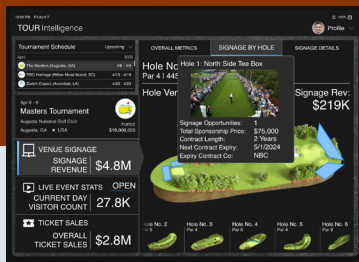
TOUR Intelligence

Profile

Tournament Schedule

Upcoming

April

The Masters (Augusta, GA)

RBC Heritage (Hilton Head Island, SC)

Zurich Classic (Avondale, LA)

4/13 - 4/16

4/20 - 4/23

Apr 6 - 9

Masters Tournament

Augusta National Golf Club

Augusta, GA • USA

PURSE

$18,000,000

VENUE SIGNAGE

SIGNAGE REVENUE: $4.8M

LIVE EVENT STATS

OPEN

CURRENT DAY VISITOR COUNT: 27.8K

TICKET SALES

OVERALL TICKET SALES: $2.8M

OVERALL METRICS

SIGNAGE BY HOLE

SIGNAGE DETAILS

Hole No

Par 4 | 445

Hole Ver

Signage Rev:

$219K

Hole 1: North Side Tee Box

Signage Opportunities: 1

Total Sponsorship Price: $75,000

Contract Length: 2 Years

Next Contract Expiry: 5/1/2024

Expiry Contract Co: NBC

Hole No. 2

Hole No. 3

Hole No. 4

Hole No. 5

Hole No. 6